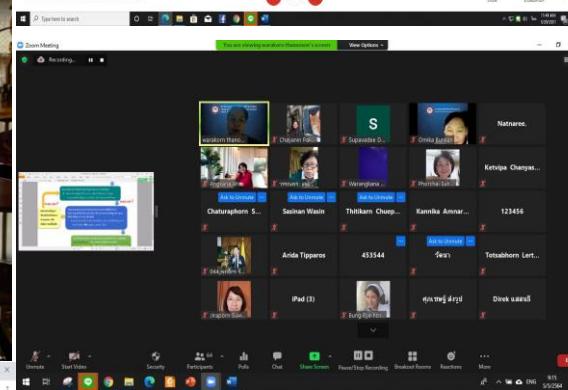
Type here to search

Zoom Meeting

You are viewing warakorn thanasarn's screen

View Options

Recording...

warakorn thano...

Chatuphorn S...

Sasinan Wasin

Thitikarn Chuep...

Kannika Amnar...

123456

Arida Tipparos

453544

Totsabhorn Lert...

iPad (3)

Direk แสงมณี

Natnaree.

Ketvipa Chanyas...

Supavadee D...

Omika Bunlai

Ask to Unmute

วัชนา

ศุภาพศุ์ ล้ำรูป

Unmute

Start Video

Security

Participants

Polls

Chat

Share Screen

Pause/Stop Recording

Breakout Rooms

Reactions

More

ENG

5/5/2564